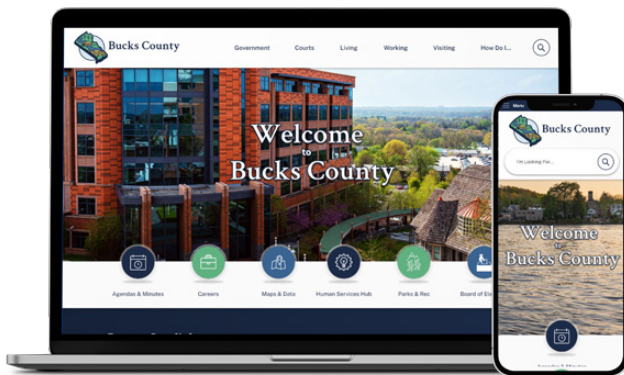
Bucks County

Government Courts Living Working Visiting How Do I...

Welcome to Bucks County

Agendas & Minutes Careers Maps & Data Human Services Hub Parks & Rec Board of Ele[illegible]

Menu

Bucks County

I'm Looking For...

Welcome to Bucks County